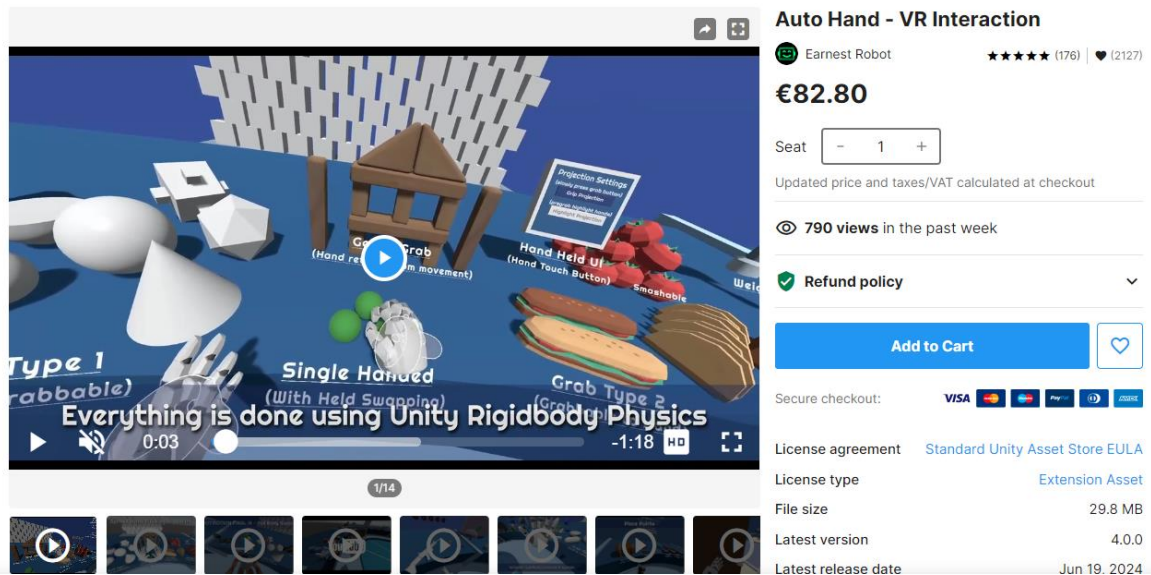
Projection Settings

Hand Held UI
(Hand Touch Button)

Smashable

Type 1
rabbable)

Single Handed
(With Held Swapping)

Grab Type 2

Everything is done using Unity Rigidbody Physics

0:03

-1:18

HD

1/14

Auto Hand - VR Interaction

Earnest Robot

(176) (2127)

€82.80

Seat − 1 +

Updated price and taxes/VAT calculated at checkout

790 views in the past week

Refund policy

Add to Cart

Secure checkout:

| License agreement | Standard Unity Asset Store EULA |
|---|---|
| License type | Extension Asset |
| File size | 29.8 MB |
| Latest version | 4.0.0 |
| Latest release date | Jun 19, 2024 |